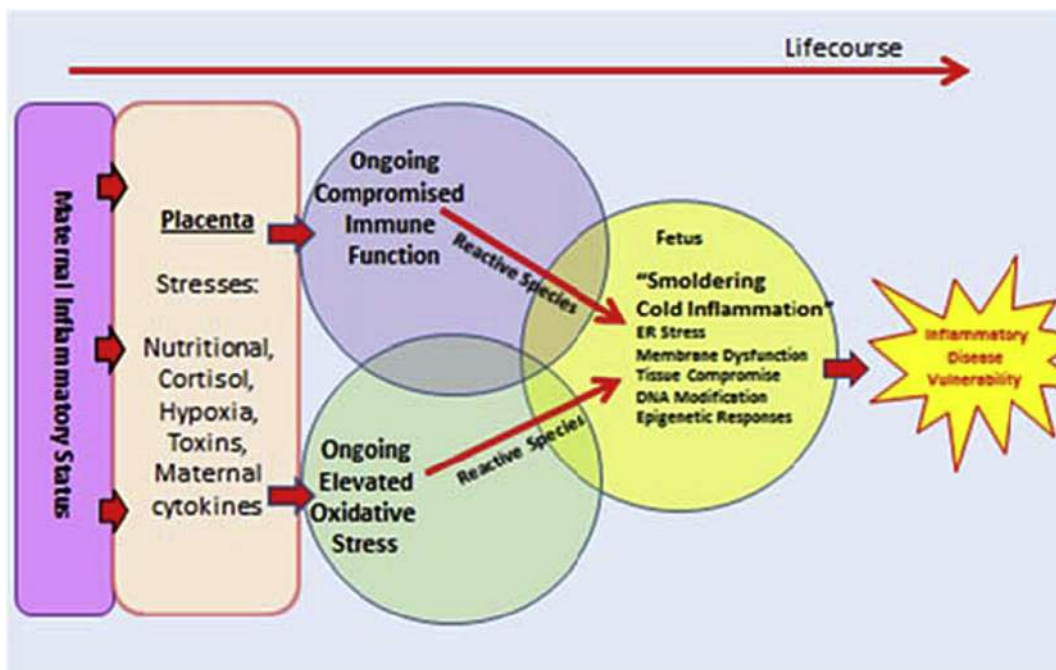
Lifecourse

Maternal Inflammatory Status

Placenta

Stresses:

Nutritional, Cortisol, Hypoxia, Toxins, Maternal cytokines

Ongoing Compromised Immune Function

Reactive Species

Ongoing Elevated Oxidative Stress

Reactive Species

Fetus

"Smoldering Cold Inflammation"
ER Stress
Membrane Dysfunction
Tissue Compromise
DNA Modification
Epigenetic Responses

Inflammatory Disease Vulnerability